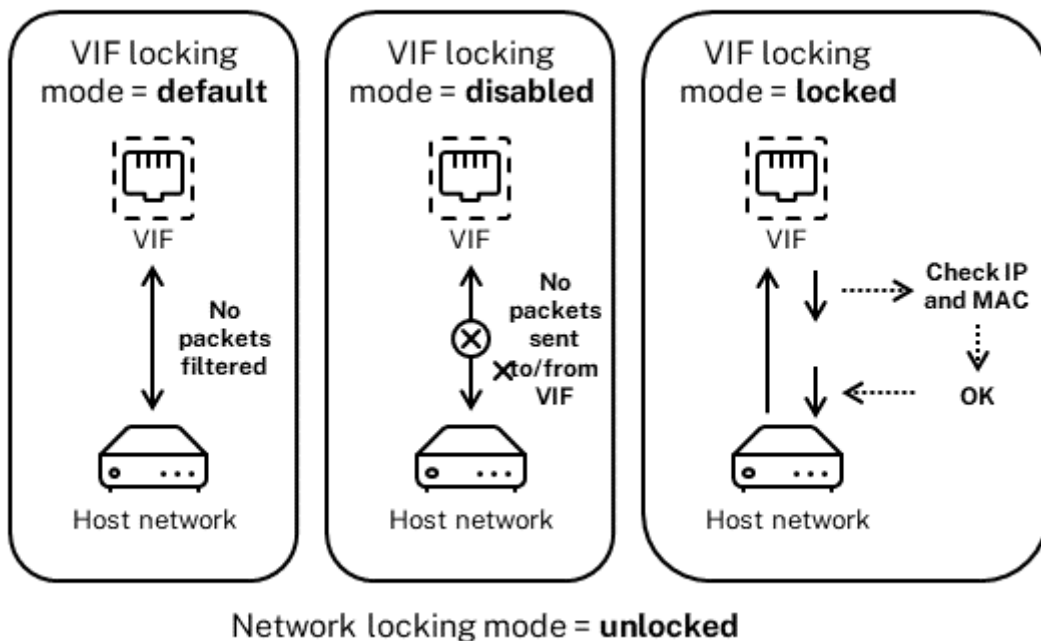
VIF locking mode = **default**

VIF

No packets filtered

Host network

VIF locking mode = **disabled**

VIF

No packets sent to/from VIF

Host network

VIF locking mode = **locked**

VIF

Check IP and MAC

OK

Host network

Network locking mode = **unlocked**